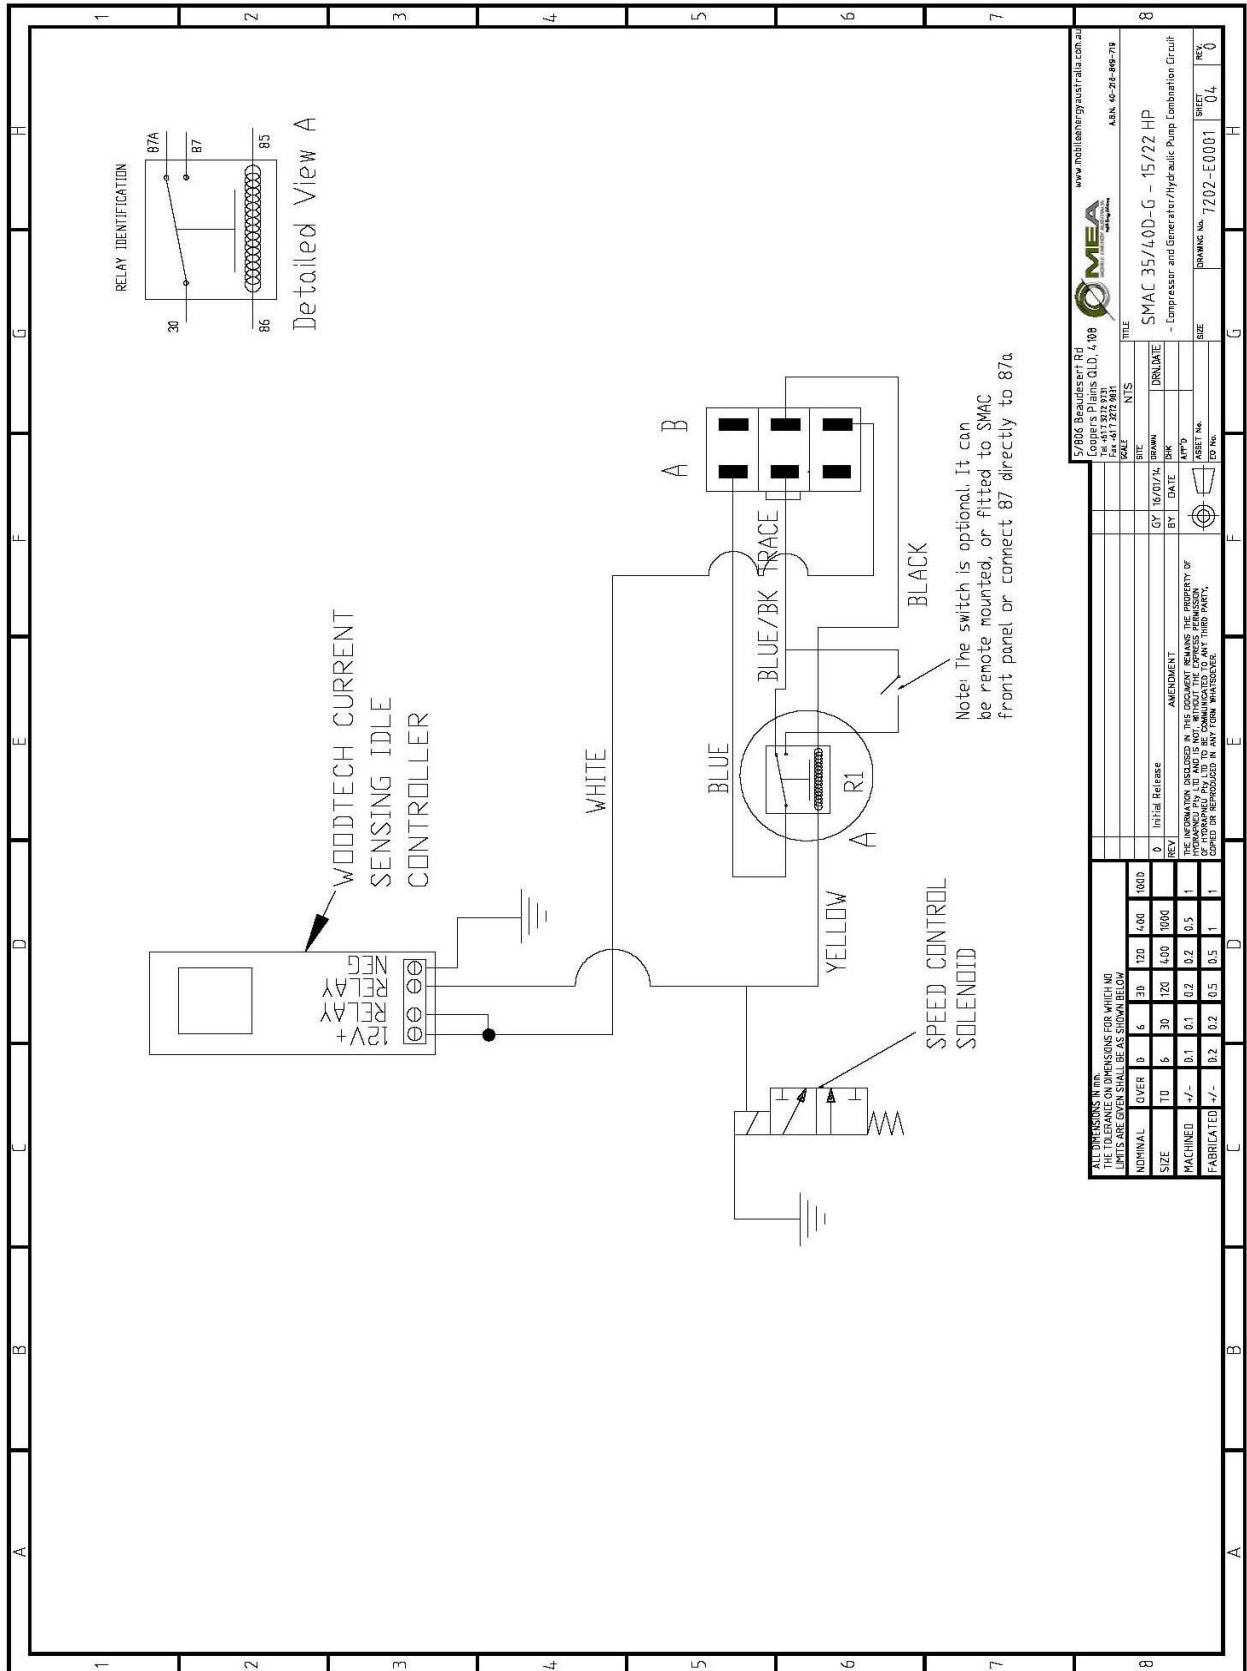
1 2 3 4 5 6 7 8

H G F E D C B A

RELAY IDENTIFICATION

87A

87

30

86

85

Detailed View A

WOODTECH CURRENT SENSING IDLE CONTROLLER

NEG
RELAY
RELAY
12V+

WHITE

BLUE

BLUE/BK TRACE

BLACK

A B

R1

A

YELLOW

SPEED CONTROL SOLENOID

Note: The switch is optional. It can be remote mounted, or fitted to SMAC front panel or connect 87 directly to 87a

ALL DIMENSIONS IN mm.
THE TOLERANCE ON DIMENSIONS FOR WHICH NO LIMITS ARE GIVEN SHALL BE AS SHOWN BELOW

| NOMINAL | OVER | 0 | 6 | 30 | 120 | 400 | 1000 |
|---|---|---|---|---|---|---|---|
| SIZE | TO | 6 | 30 | 120 | 400 | 1000 | |
| MACHINED | +/- | 0.1 | 0.1 | 0.2 | 0.2 | 0.5 | 1 |
| FABRICATED | +/- | 0.2 | 0.2 | 0.5 | 0.5 | 1 | 1 |

| 0 | Initial Release | GY | 16/01/14 |
|---|---|---|---|
| REV | AMENDMENT | BY | DATE |

THE INFORMATION DISCLOSED IN THIS DOCUMENT REMAINS THE PROPERTY OF HYDRAPNEU Pty LTD AND IS NOT, WITHOUT THE EXPRESS PERMISSION OF HYDRAPNEU Pty LTD TO BE COMMUNICATED TO ANY THIRD PARTY, COPIED OR REPRODUCED IN ANY FORM WHATSOEVER.

5/806 Beaudesert Rd
Coopers Plains QLD, 4108
Tel +61 7 3272 9731
Fax +61 7 3272 9831

MEA

www.mobileenergyaustralia.com.au

A.B.N. 40-218-819-719

SCALE NTS
SITE
DRAWN DRN.DATE
CHK
APP'D
ASSET No.
EQ No.

TITLE
SMAC 35/40D-G - 15/22 HP
- Compressor and Generator/Hydraulic Pump Combination Circuit

SIZE
DRAWING No. 7202-E0001
SHEET 04
REV. 0